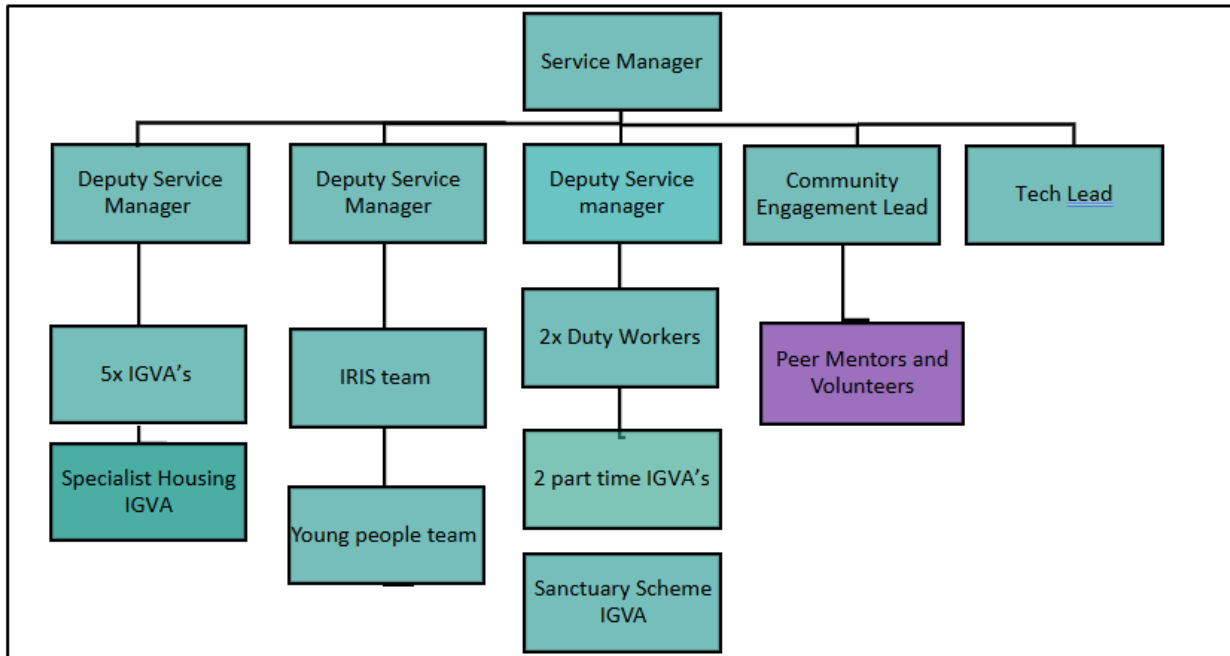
Service Manager

Deputy Service Manager

Deputy Service Manager

Deputy Service manager

Community Engagement Lead

Tech Lead

5x IGVA's

Specialist Housing IGVA

IRIS team

Young people team

2x Duty Workers

2 part time IGVA's

Sanctuary Scheme IGVA

Peer Mentors and Volunteers